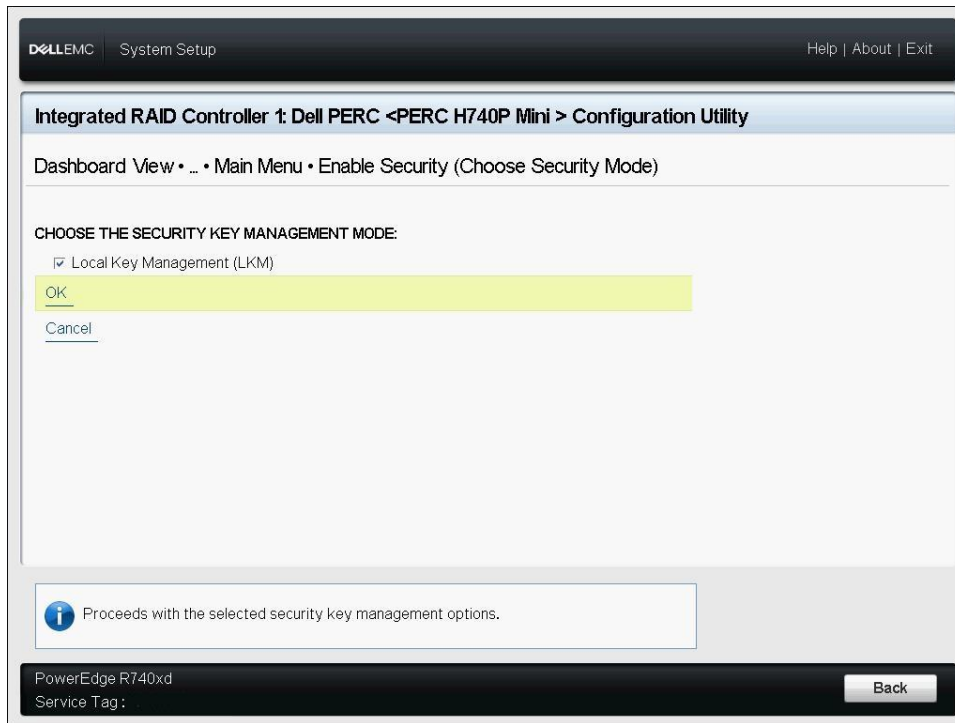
DELLEMC System Setup

Help | About | Exit

Integrated RAID Controller 1: Dell PERC <PERC H740P Mini > Configuration Utility

Dashboard View • ... • Main Menu • Enable Security (Choose Security Mode)

CHOOSE THE SECURITY KEY MANAGEMENT MODE:

☑ Local Key Management (LKM)

OK

Cancel

Proceeds with the selected security key management options.

PowerEdge R740xd
Service Tag :

Back